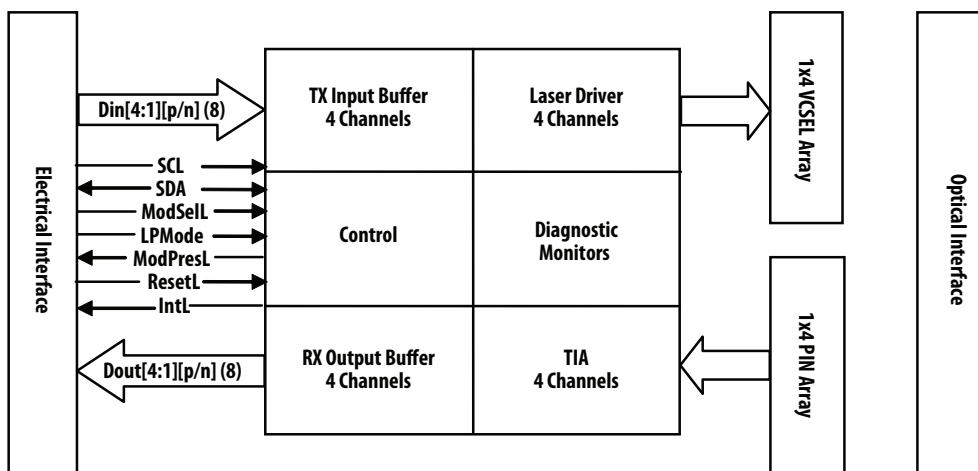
Electrical Interface

Din[4:1][p/n] (8)

SCL
SDA
ModSelL
LPMode
ModPresL
ResetL
IntL

Dout[4:1][p/n] (8)

TX Input Buffer
4 Channels

Laser Driver
4 Channels

Control

Diagnostic
Monitors

RX Output Buffer
4 Channels

TIA
4 Channels

1x4 VCSEL Array

1x4 PIN Array

Optical Interface